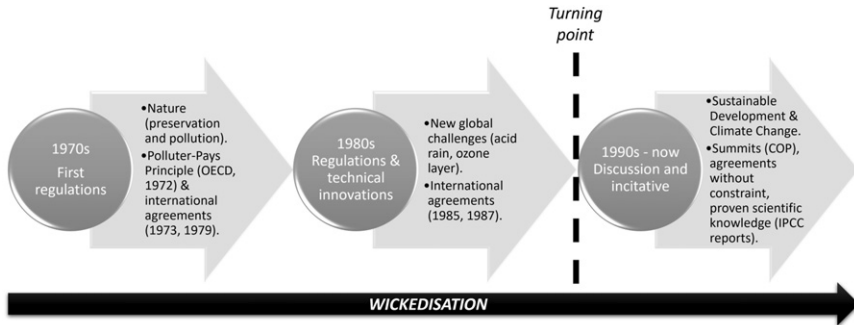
Turning point

1970s First regulations

•Nature (preservation and pollution).
•Polluter-Pays Principle (OECD, 1972) & international agreements (1973, 1979).

1980s Regulations & technical innovations

•New global challenges (acid rain, ozone layer).
•International agreements (1985, 1987).

1990s - now Discussion and incitative

•Sustainable Development & Climate Change.
•Summits (COP), agreements without constraint, proven scientific knowledge (IPCC reports).

WICKEDISATION